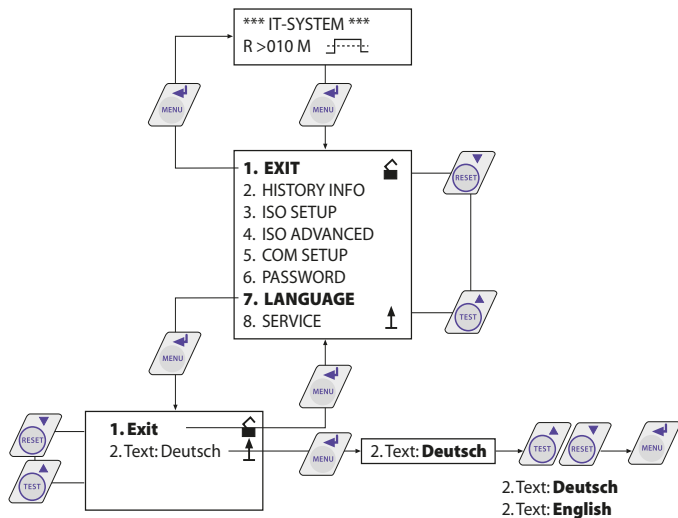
*** IT-SYSTEM ***
R >010 M

MENU

MENU

1. EXIT
2. HISTORY INFO
3. ISO SETUP
4. ISO ADVANCED
5. COM SETUP
6. PASSWORD
7. LANGUAGE
8. SERVICE

RESET

TEST

MENU

MENU

RESET

TEST

1. Exit
2. Text: Deutsch

MENU

2. Text: Deutsch

TEST

RESET

MENU

2. Text: Deutsch
2. Text: English